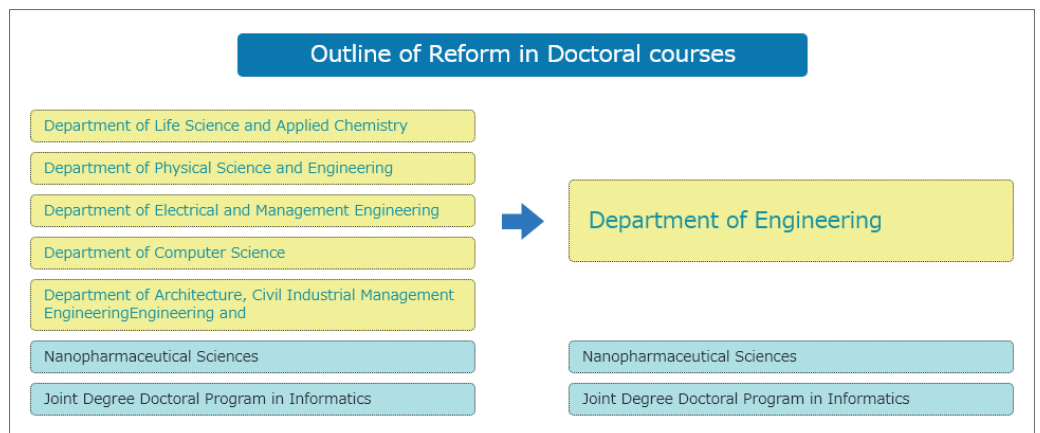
Outline of Reform in Doctoral courses

Department of Life Science and Applied Chemistry

Department of Physical Science and Engineering

Department of Electrical and Management Engineering

Department of Computer Science

Department of Architecture, Civil Industrial Management EngineeringEngineering and

Department of Engineering

Nanopharmaceutical Sciences

Joint Degree Doctoral Program in Informatics

Nanopharmaceutical Sciences

Joint Degree Doctoral Program in Informatics